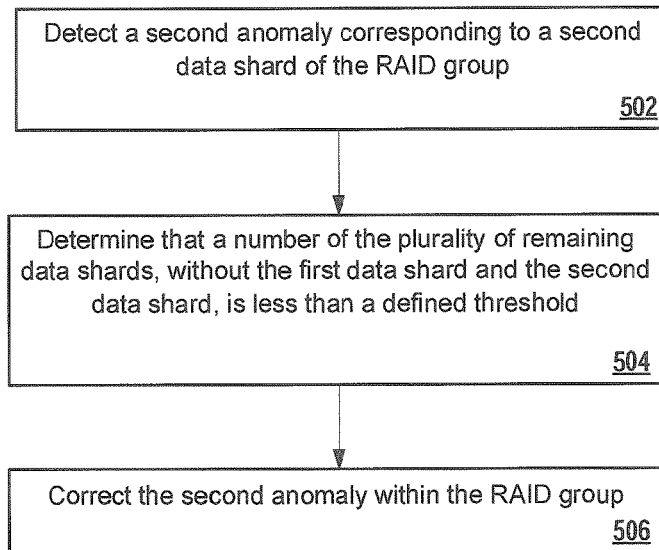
Detect a second anomaly corresponding to a second data shard of the RAID group

502

Determine that a number of the plurality of remaining data shards, without the first data shard and the second data shard, is less than a defined threshold

504

Correct the second anomaly within the RAID group

506